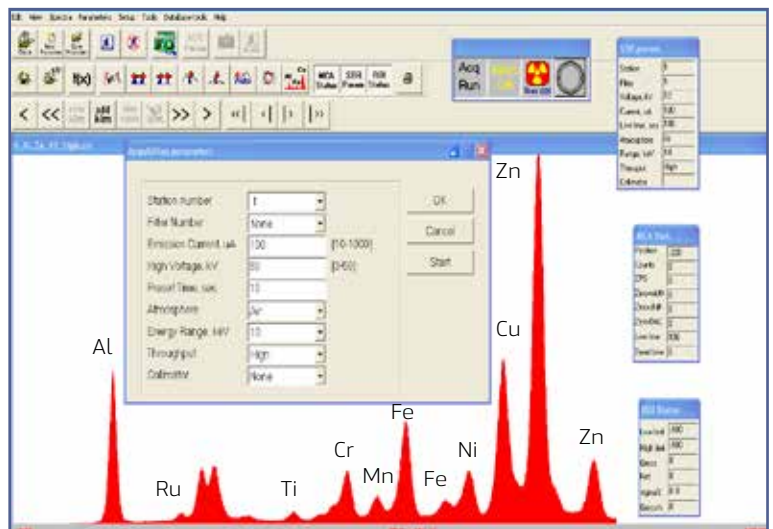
Edit View Spectra Parameters Setup Tools Database tools Help

f(x)

MCA Status
SDD Param
XRF Status

<<
<
>>
>

Acq Run

Acquisition parameters

Station number: 1
Filter Number: None
Emission Current, uA: 100 (10-1000)
High Voltage, kV: 50 (0-50)
Preset Time, sec: 10
Atmosphere: Air
Energy Range, keV: 10
Throughput: High
Collimator: None

OK
Cancel
Start

Al
Ru
Ti
Cr
Mn
Fe
Fe
Ni
Cu
Zn
Zn